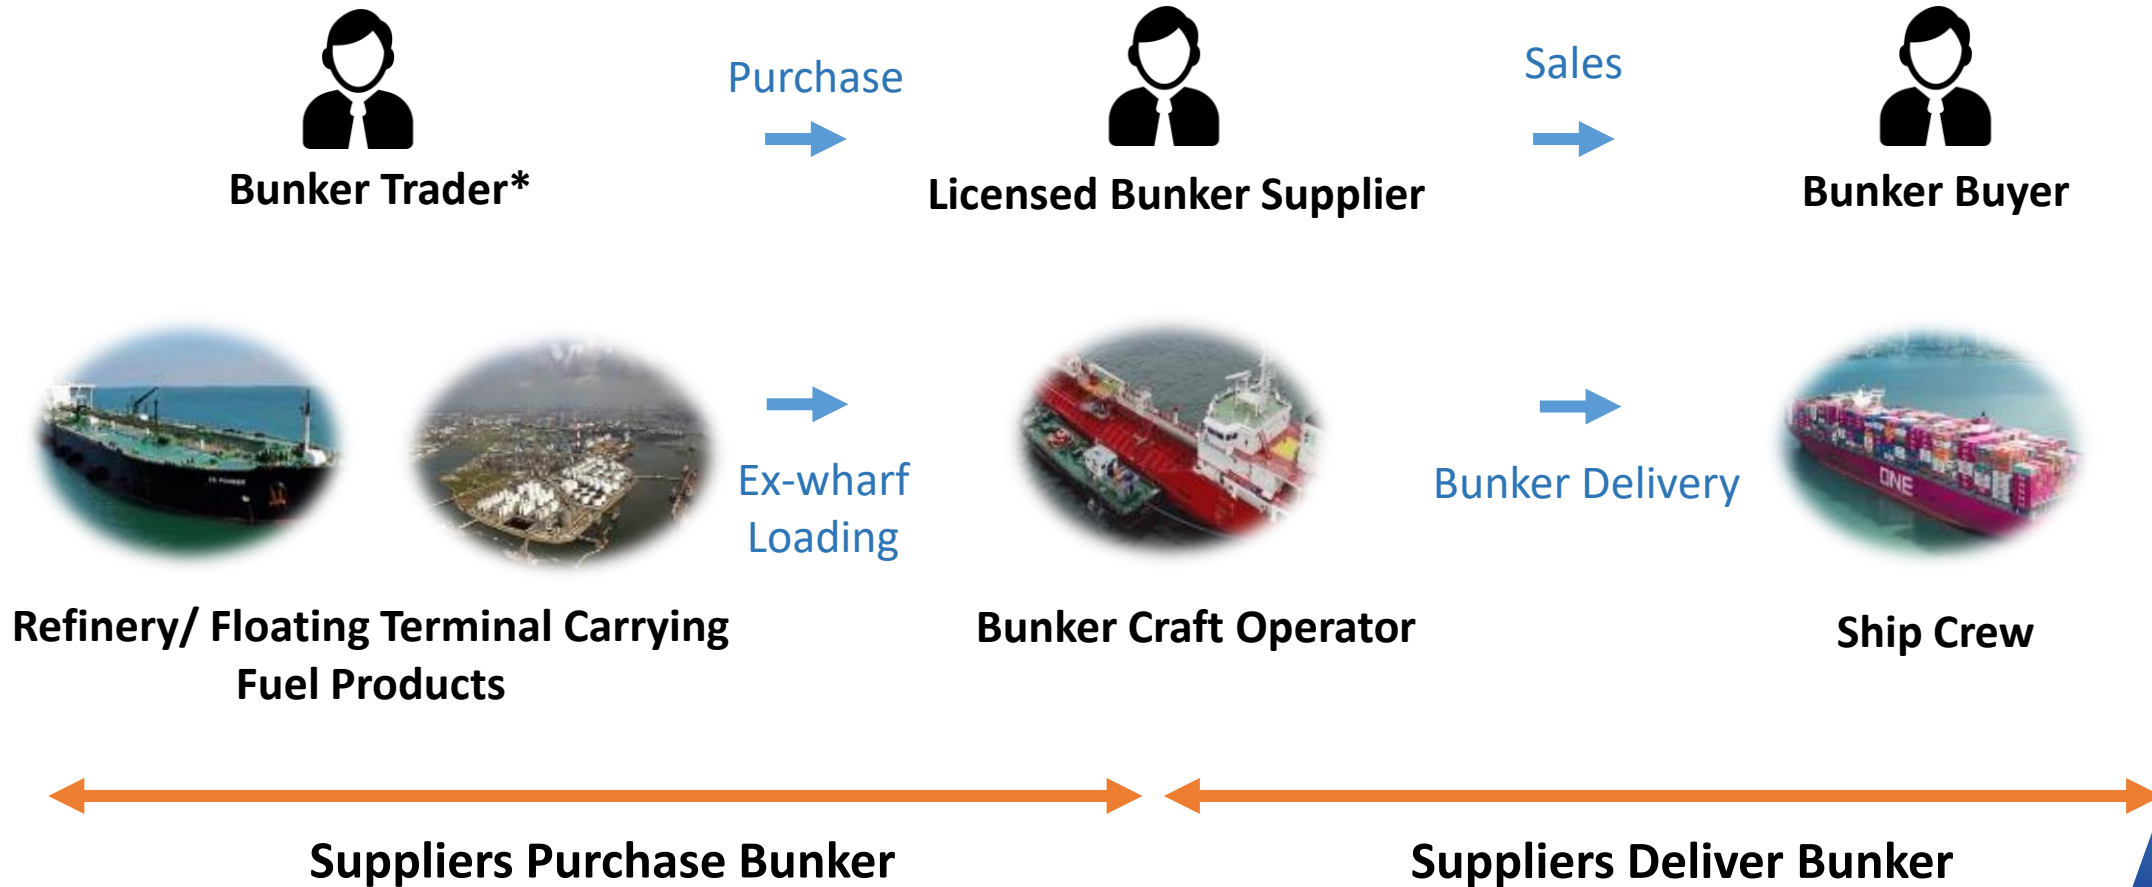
Bunker Trader*

Purchase

Licensed Bunker Supplier

Sales

Bunker Buyer

Ex-wharf Loading

Bunker Delivery

ONE

Refinery/ Floating Terminal Carrying Fuel Products

Bunker Craft Operator

Ship Crew

Suppliers Purchase Bunker

Suppliers Deliver Bunker